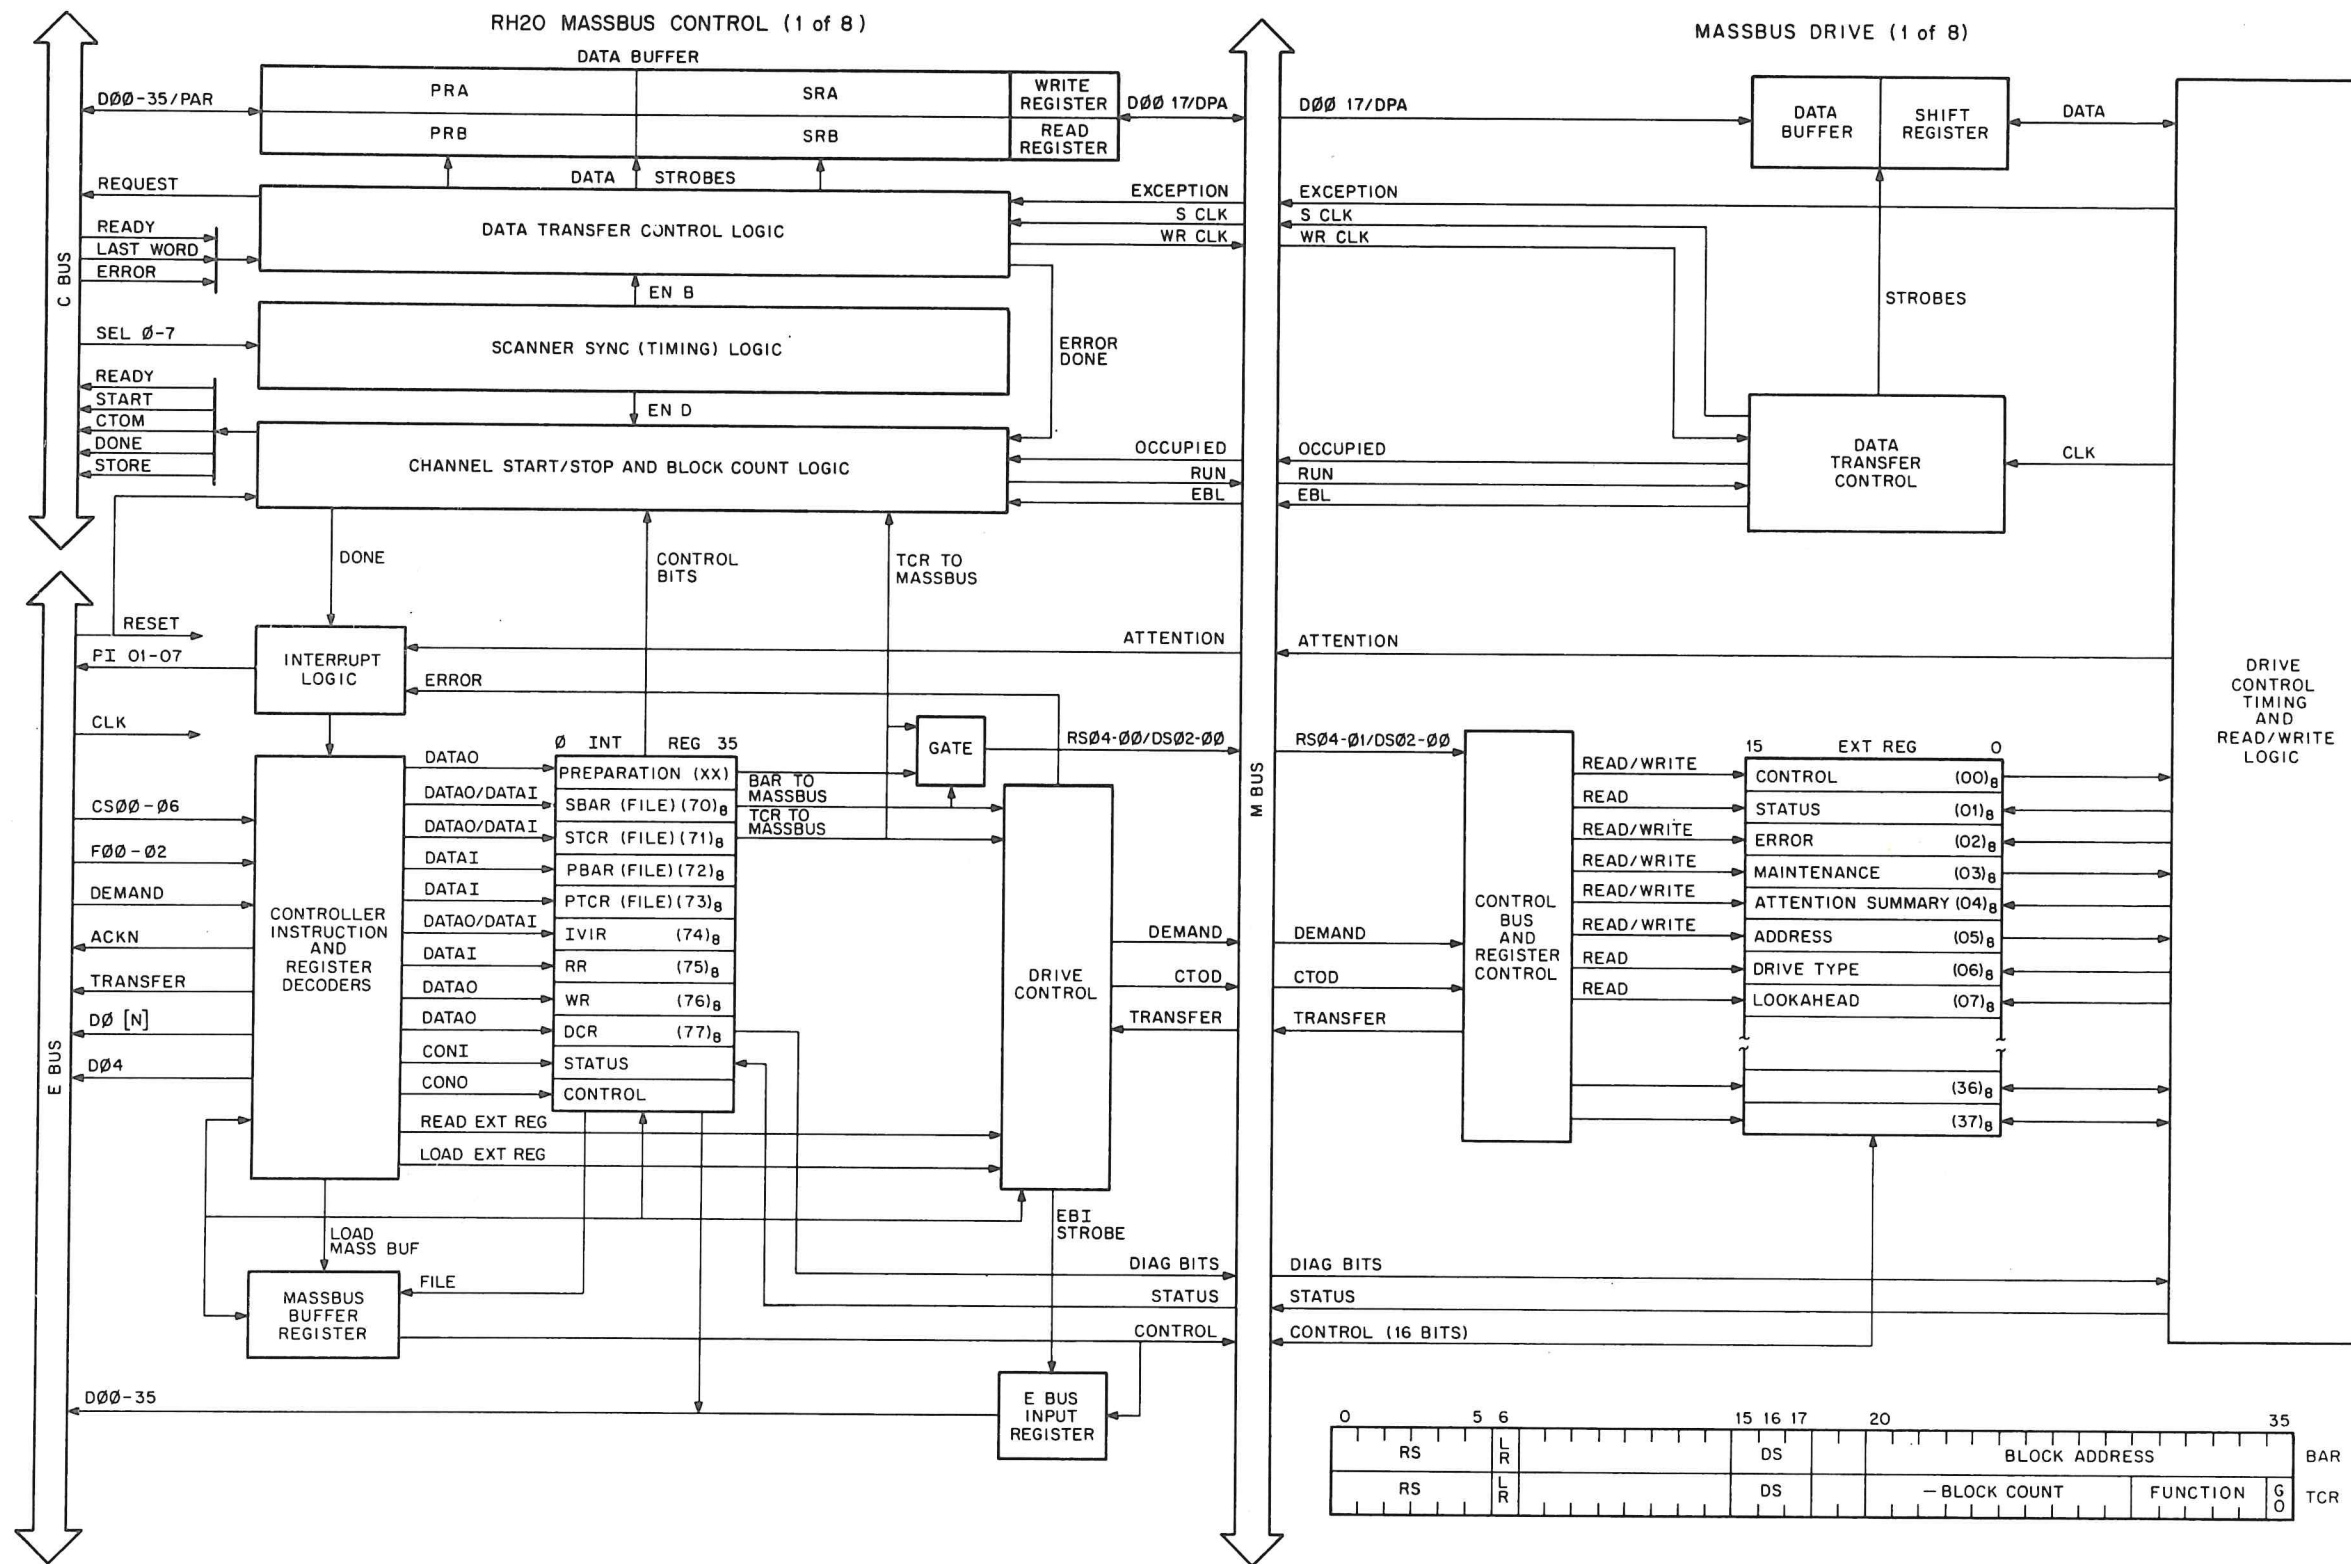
RH20 MASSBUS CONTROL (1 of 8)

DATA BUFFER

MASSBUS DRIVE (1 of 8)

C BUS

DØØ-35/PAR

PRA

SRA

WRITE REGISTER

PRB

SRB

READ REGISTER

DØØ 17/DPA

DØØ 17/DPA

DATA BUFFER

SHIFT REGISTER

DATA

REQUEST

DATA

STROBES

READY

LAST WORD

ERROR

DATA TRANSFER CONTROL LOGIC

EXCEPTION

S CLK

WR CLK

EXCEPTION

S CLK

WR CLK

EN B

STROBES

SEL Ø-7

SCANNER SYNC (TIMING) LOGIC

ERROR DONE

READY

START

CTOM

DONE

STORE

EN D

CHANNEL START/STOP AND BLOCK COUNT LOGIC

OCCUPIED

RUN

EBL

OCCUPIED

RUN

EBL

DATA TRANSFER CONTROL

CLK

DONE

CONTROL BITS

TCR TO MASSBUS

RESET

INTERRUPT LOGIC

ATTENTION

ATTENTION

PI 01-07

ERROR

DRIVE CONTROL TIMING AND READ/WRITE LOGIC

CLK

GATE

RSØ4-ØØ/DSØ2-ØØ

RSØ4-Ø1/DSØ2-ØØ

Ø INT REG 35

15 EXT REG 0

DATAO

PREPARATION (XX)

BAR TO MASSBUS

READ/WRITE

CONTROL $(00)_8$

CSØØ-Ø6

DATAO/DATAI

SBAR (FILE) $(70)_8$

TCR TO MASSBUS

READ

STATUS $(01)_8$

DATAO/DATAI

STCR (FILE) $(71)_8$

READ/WRITE

ERROR $(02)_8$

FØØ-Ø2

DATAI

PBAR (FILE) $(72)_8$

READ/WRITE

MAINTENANCE $(03)_8$

DEMAND

DATAI

PTCR (FILE) $(73)_8$

READ/WRITE

ATTENTION SUMMARY $(04)_8$

CONTROLLER INSTRUCTION AND REGISTER DECODERS

DATAO/DATAI

IVIR $(74)_8$

DEMAND

DEMAND

CONTROL BUS AND REGISTER CONTROL

READ/WRITE

ADDRESS $(05)_8$

ACKN

DATAI

RR $(75)_8$

READ

DRIVE TYPE $(06)_8$

TRANSFER

DATAO

WR $(76)_8$

DRIVE CONTROL

CTOD

CTOD

READ

LOOKAHEAD $(07)_8$

DØ [N]

DATAO

DCR $(77)_8$

TRANSFER

TRANSFER

M BUS

E BUS

DØ4

CONI

STATUS

CONO

CONTROL

$(36)_8$

$(37)_8$

READ EXT REG

LOAD EXT REG

LOAD MASS BUF

EBI STROBE

DIAG BITS

DIAG BITS

FILE

MASSBUS BUFFER REGISTER

STATUS

STATUS

CONTROL

CONTROL (16 BITS)

DØØ-35

E BUS INPUT REGISTER

0 5 6 15 16 17 20 35

| RS | L R | | DS | | BLOCK ADDRESS | | BAR |
|---|---|---|---|---|---|---|---|
| RS | L R | | DS | | − BLOCK COUNT | FUNCTION G O | TCR |